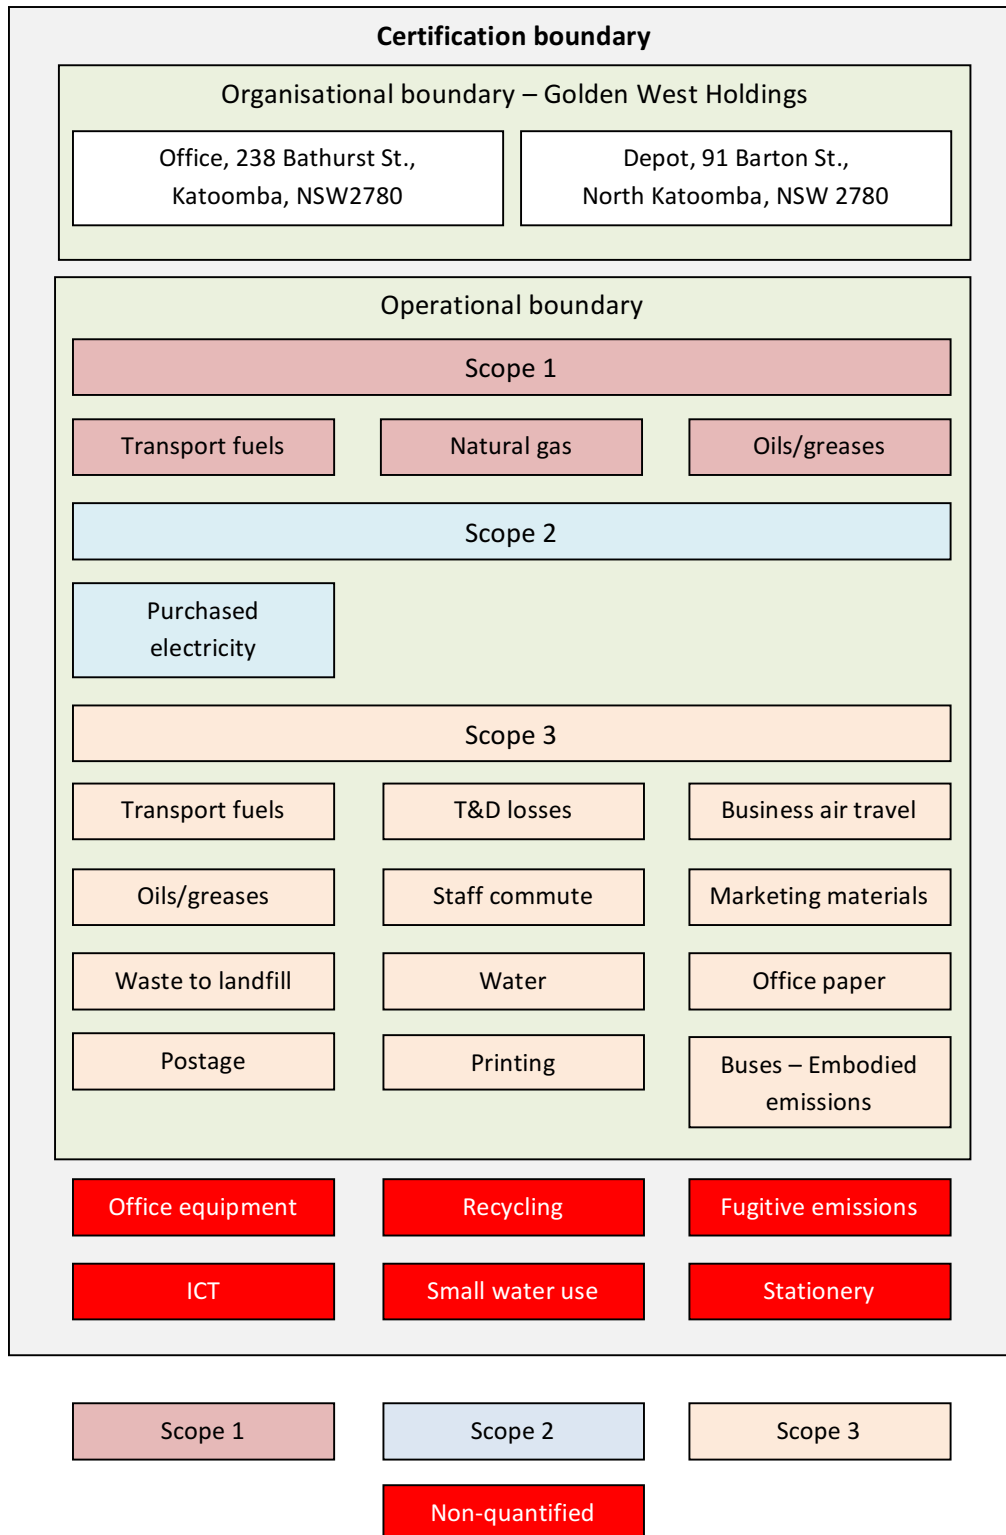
Certification boundary

Organisational boundary – Golden West Holdings

Office, 238 Bathurst St., Katoomba, NSW2780

Depot, 91 Barton St., North Katoomba, NSW 2780

Operational boundary

Scope 1

Transport fuels

Natural gas

Oils/greases

Scope 2

Purchased electricity

Scope 3

Transport fuels

T&D losses

Business air travel

Oils/greases

Staff commute

Marketing materials

Waste to landfill

Water

Office paper

Postage

Printing

Buses – Embodied emissions

Office equipment

Recycling

Fugitive emissions

ICT

Small water use

Stationery

Scope 1

Scope 2

Scope 3

Non-quantified